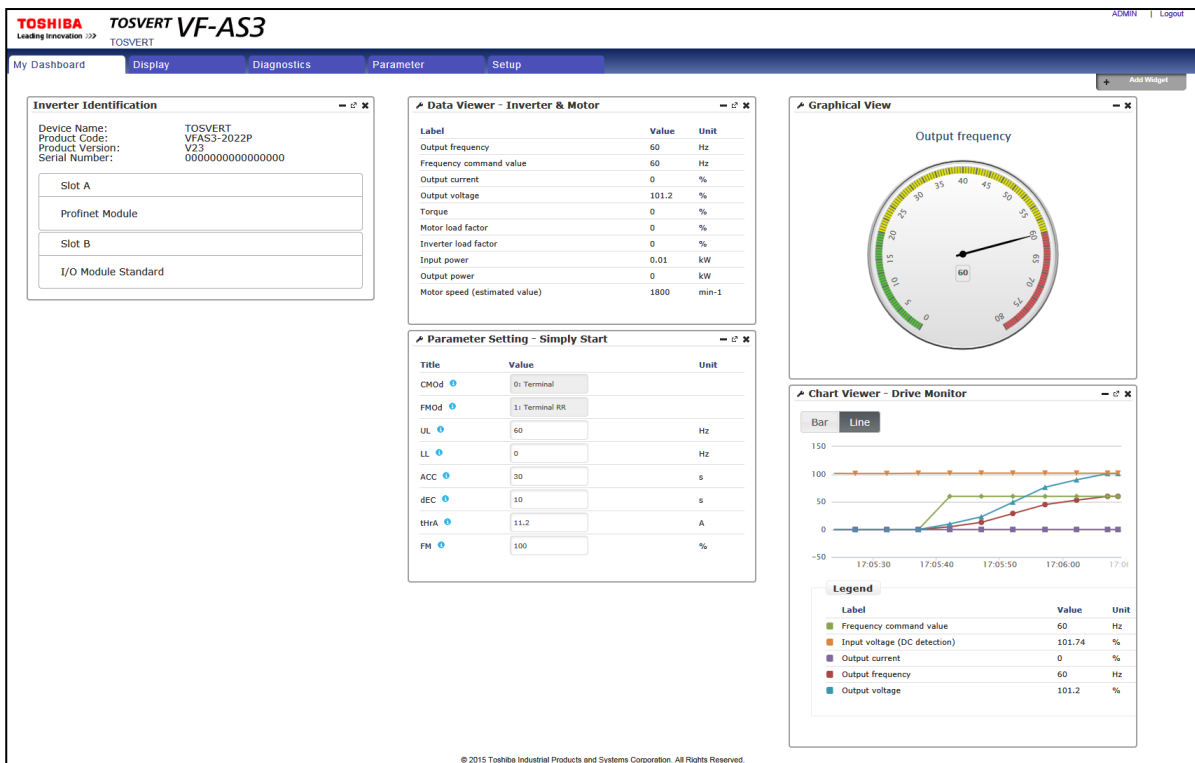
TOSHIBA
Leading Innovation >>>
TOSVERT VF-AS3
TOSVERT

ADMIN | Logout

My Dashboard | Display | Diagnostics | Parameter | Setup

+ Add Widget

Inverter Identification

Device Name: TOSVERT
Product Code: VFAS3-2022P
Product Version: V23
Serial Number: 0000000000000000

Slot A
Profinet Module
Slot B
I/O Module Standard

Data Viewer - Inverter & Motor

| Label | Value | Unit |
|---|---|---|
| Output frequency | 60 | Hz |
| Frequency command value | 60 | Hz |
| Output current | 0 | % |
| Output voltage | 101.2 | % |
| Torque | 0 | % |
| Motor load factor | 0 | % |
| Inverter load factor | 0 | % |
| Input power | 0.01 | kW |
| Output power | 0 | kW |
| Motor speed (estimated value) | 1800 | min-1 |

Parameter Setting - Simply Start

| Title | Value | Unit |
|---|---|---|
| CMOd | 0: Terminal | |
| FMOd | 1: Terminal RR | |
| UL | 60 | Hz |
| LL | 0 | Hz |
| ACC | 30 | s |
| dEC | 10 | s |
| tHrA | 11.2 | A |
| FM | 100 | % |

Graphical View

Output frequency

0 5 10 15 20 25 30 35 40 45 50 55 60 65 70 75 80
60

Chart Viewer - Drive Monitor

Bar Line

150
100
50
0
−50
17:05:30 17:05:40 17:05:50 17:06:00 17:0

Legend

| Label | Value | Unit |
|---|---|---|
| Frequency command value | 60 | Hz |
| Input voltage (DC detection) | 101.74 | % |
| Output current | 0 | % |
| Output frequency | 60 | Hz |
| Output voltage | 101.2 | % |

© 2015 Toshiba Industrial Products and Systems Corporation. All Rights Reserved.